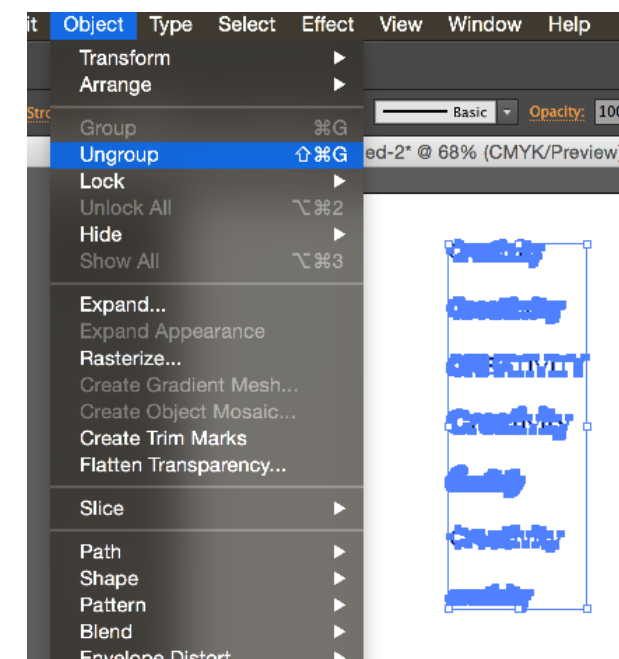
it Object Type Select Effect View Window Help

Transform
Arrange

Group ⌘G
Ungroup ⇧⌘G
Lock
Unlock All ⌥⌘2
Hide
Show All ⌥⌘3

Expand...
Expand Appearance
Rasterize...
Create Gradient Mesh...
Create Object Mosaic...
Create Trim Marks
Flatten Transparency...

Slice

Path
Shape
Pattern
Blend
Envelope Distort

Stro
Basic
Opacity: 10
ed-2* @ 68% (CMYK/Preview)

Creativity
Creativity
CREATIVITY
Creativity
Creativity
Creativity
Creativity